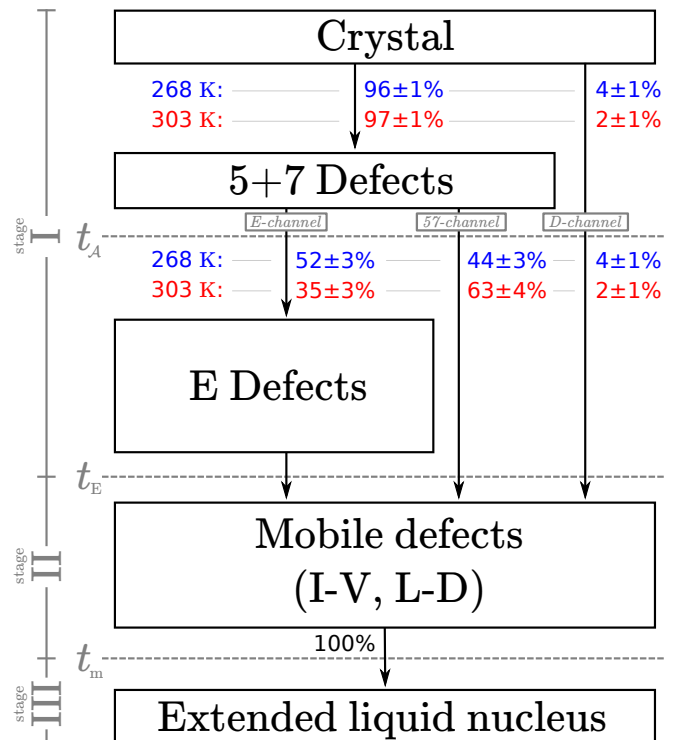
Crystal

268 K: 96±1% 4±1%
303 K: 97±1% 2±1%

5+7 Defects

stage I

$t_{\mathcal{A}}$

E-channel 57-channel D-channel

268 K: 52±3% 44±3% 4±1%
303 K: 35±3% 63±4% 2±1%

E Defects

$t_{\mathrm{E}}$

stage II

Mobile defects
(I-V, L-D)

100%

$t_{\mathrm{m}}$

stage III

Extended liquid nucleus